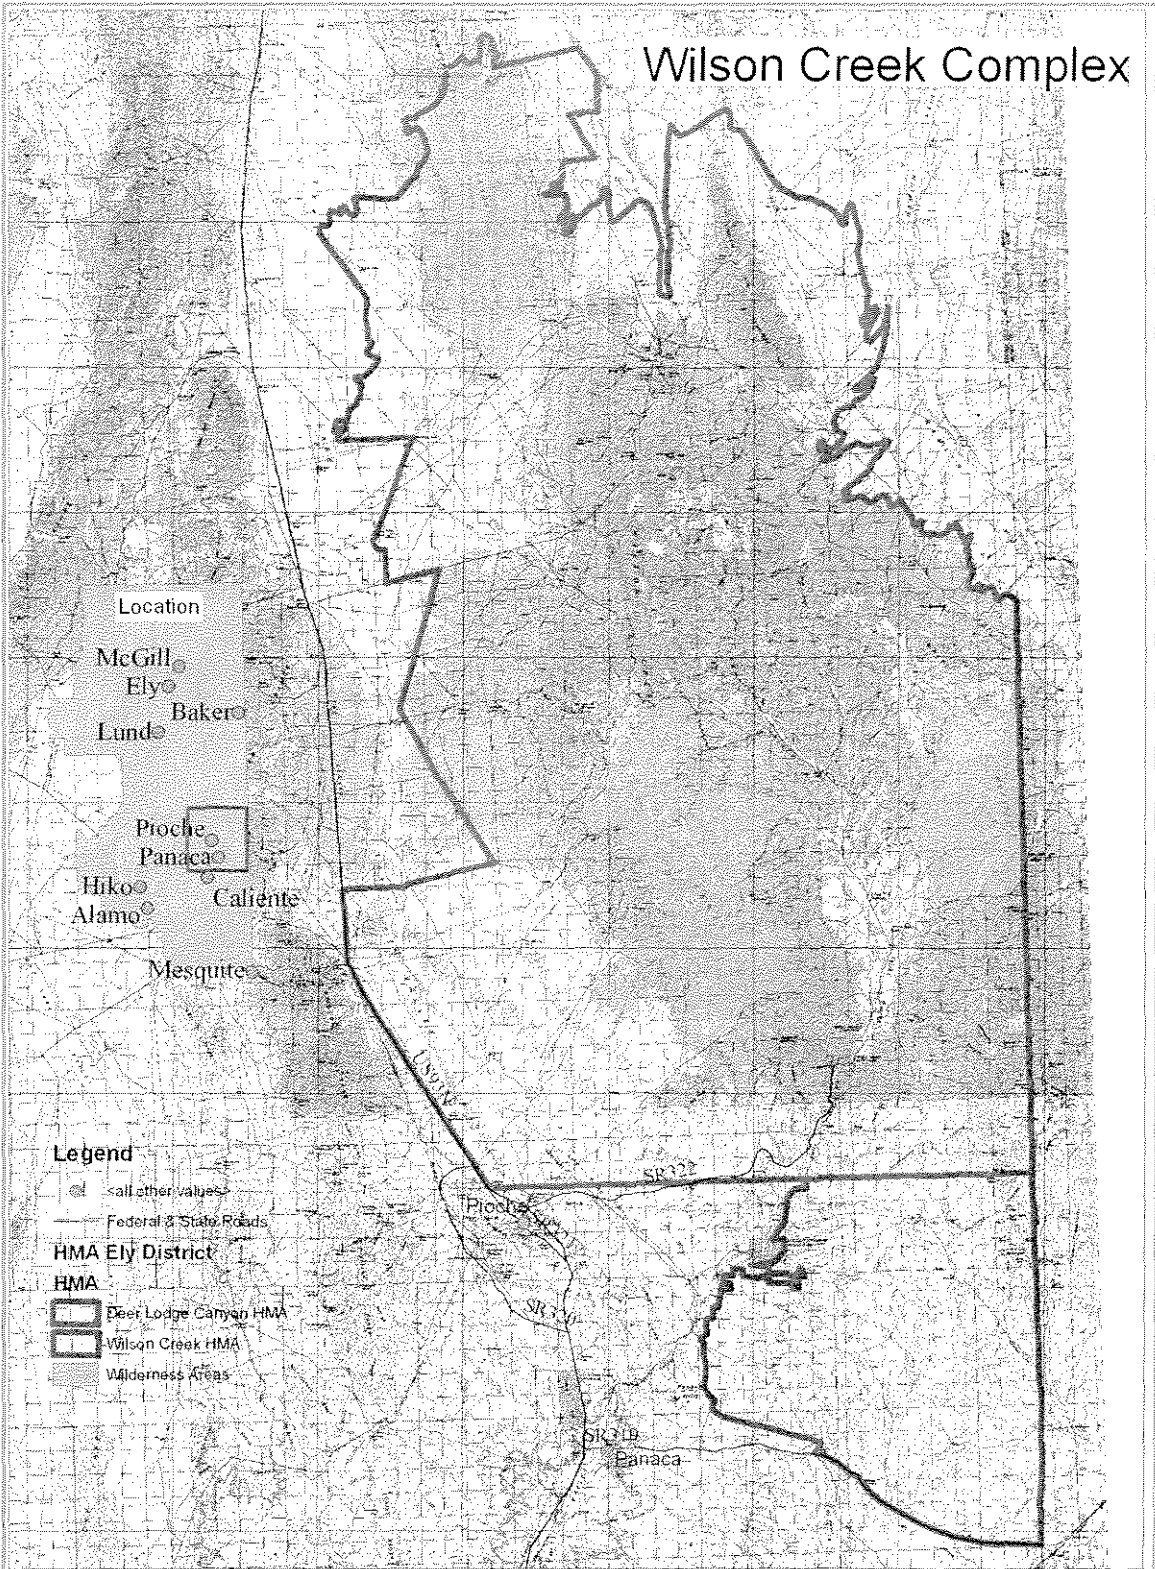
Wilson Creek Complex

Location

McGill
Ely
Baker
Lund
Pioche
Panaca
Hiko
Caliente
Alamo
Mesquite

US93
SR322
Pioche
SR3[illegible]
SR319
Panaca

Legend
<all other values>
Federal & State Roads
HMA Ely District
HMA
Deer Lodge Canyon HMA
Wilson Creek HMA
Wilderness Areas